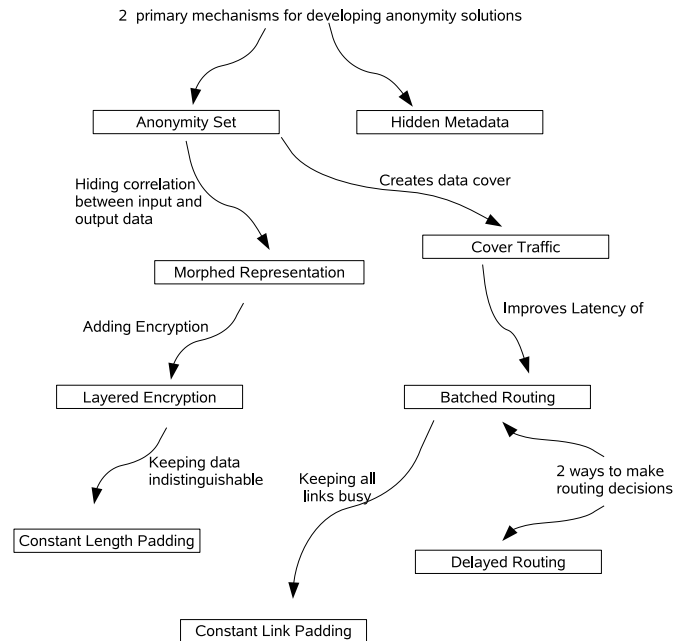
2 primary mechanisms for developing anonymity solutions

Anonymity Set

Hidden Metadata

Hiding correlation between input and output data

Creates data cover

Cover Traffic

Morphed Representation

Adding Encryption

Improves Latency of

Layered Encryption

Batched Routing

Keeping data indistinguishable

Keeping all links busy

2 ways to make routing decisions

Constant Length Padding

Delayed Routing

Constant Link Padding